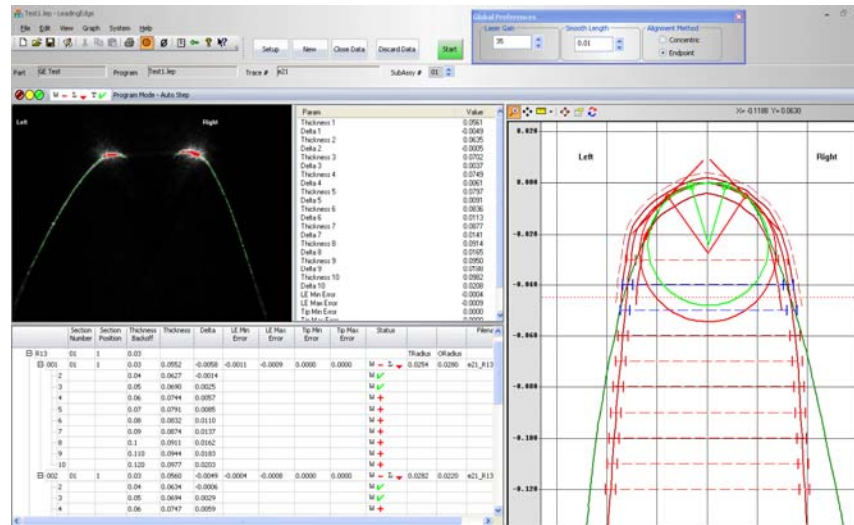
Test1.lep - LeadingEdge

File Edit View Graph System Help

Setup New Close Data Discard Data Start

Global Preferences

Laser Gain 35

Smooth Length 0.01

Alignment Method
Concentric
Endpoint

Part GE Test Program Test1.lep Trace # e21 SubAssy # 01

W L T Program Mode - Auto Step

Left Right

| Param | Value |
|---|---|
| Thickness 1 | 0.0561 |
| Delta 1 | -0.0049 |
| Thickness 2 | 0.0635 |
| Delta 2 | -0.0005 |
| Thickness 3 | 0.0702 |
| Delta 3 | 0.0037 |
| Thickness 4 | 0.0749 |
| Delta 4 | 0.0061 |
| Thickness 5 | 0.0797 |
| Delta 5 | 0.0091 |
| Thickness 6 | 0.0836 |
| Delta 6 | 0.0113 |
| Thickness 7 | 0.0877 |
| Delta 7 | 0.0141 |
| Thickness 8 | 0.0914 |
| Delta 8 | 0.0165 |
| Thickness 9 | 0.0950 |
| Delta 9 | 0.0188 |
| Thickness 10 | 0.0982 |
| Delta 10 | 0.0208 |
| LE Min Error | -0.0004 |
| LE Max Error | -0.0009 |
| Tip Min Error | 0.0000 |

X= 0.1188 Y= 0.0630

Left Right

0.000
-0.020
-0.040
-0.060
-0.080
-0.100
-0.120

| | Section Number | Section Position | Thickness Backoff | Thickness | Delta | LE Min Error | LE Max Error | Tip Min Error | Tip Max Error | Status | | | Filena |
|---|---|---|---|---|---|---|---|---|---|---|---|---|---|
| R13 | 01 | 1 | 0.03 | | | | | | | | TRadius | ORadius | |
| 001 | 01 | 1 | 0.03 | 0.0552 | -0.0058 | -0.0011 | -0.0009 | 0.0000 | 0.0000 | W L | 0.0254 | 0.0280 | e21_R13 |
| 2 | | | 0.04 | 0.0627 | -0.0014 | | | | | W | | | |
| 3 | | | 0.05 | 0.0690 | 0.0025 | | | | | W | | | |
| 4 | | | 0.06 | 0.0744 | 0.0057 | | | | | W | | | |
| 5 | | | 0.07 | 0.0791 | 0.0085 | | | | | W | | | |
| 6 | | | 0.08 | 0.0832 | 0.0110 | | | | | W | | | |
| 7 | | | 0.09 | 0.0874 | 0.0137 | | | | | W | | | |
| 8 | | | 0.1 | 0.0911 | 0.0162 | | | | | W | | | |
| 9 | | | 0.110 | 0.0944 | 0.0183 | | | | | W | | | |
| 10 | | | 0.120 | 0.0977 | 0.0203 | | | | | W | | | |
| 002 | 01 | 1 | 0.03 | 0.0560 | -0.0049 | -0.0004 | -0.0008 | 0.0000 | 0.0000 | W L | 0.0282 | 0.0220 | e21_R13 |
| 2 | | | 0.04 | 0.0634 | -0.0006 | | | | | W | | | |
| 3 | | | 0.05 | 0.0694 | 0.0029 | | | | | W | | | |
| 4 | | | 0.06 | 0.0747 | 0.0059 | | | | | W | | | |